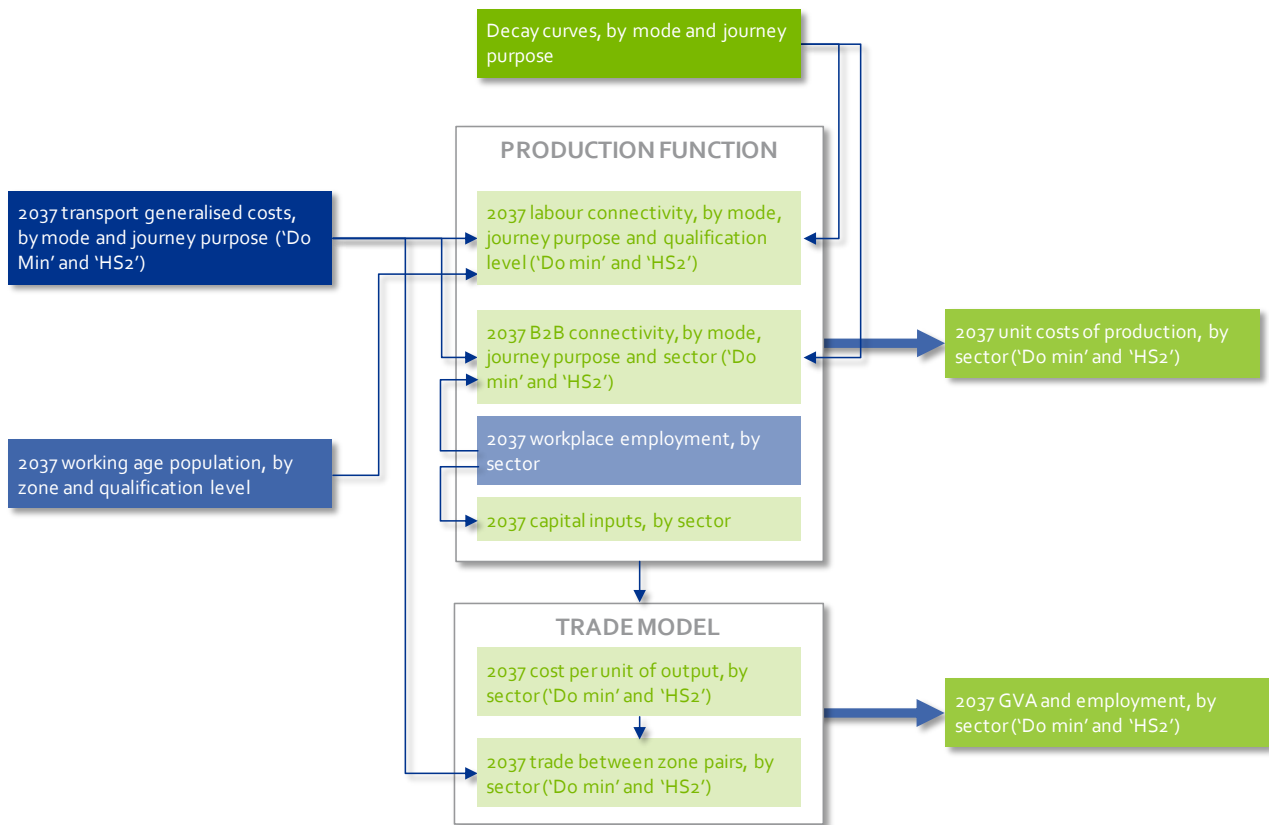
Decay curves, by mode and journey purpose

PRODUCTION FUNCTION

2037 transport generalised costs, by mode and journey purpose ('Do Min' and 'HS2')

2037 labour connectivity, by mode, journey purpose and qualification level ('Do min' and 'HS2')

2037 B2B connectivity, by mode, journey purpose and sector ('Do min' and 'HS2')

2037 unit costs of production, by sector ('Do min' and 'HS2')

2037 workplace employment, by sector

2037 working age population, by zone and qualification level

2037 capital inputs, by sector

TRADE MODEL

2037 cost per unit of output, by sector ('Do min' and 'HS2')

2037 GVA and employment, by sector ('Do min' and 'HS2')

2037 trade between zone pairs, by sector ('Do min' and 'HS2')